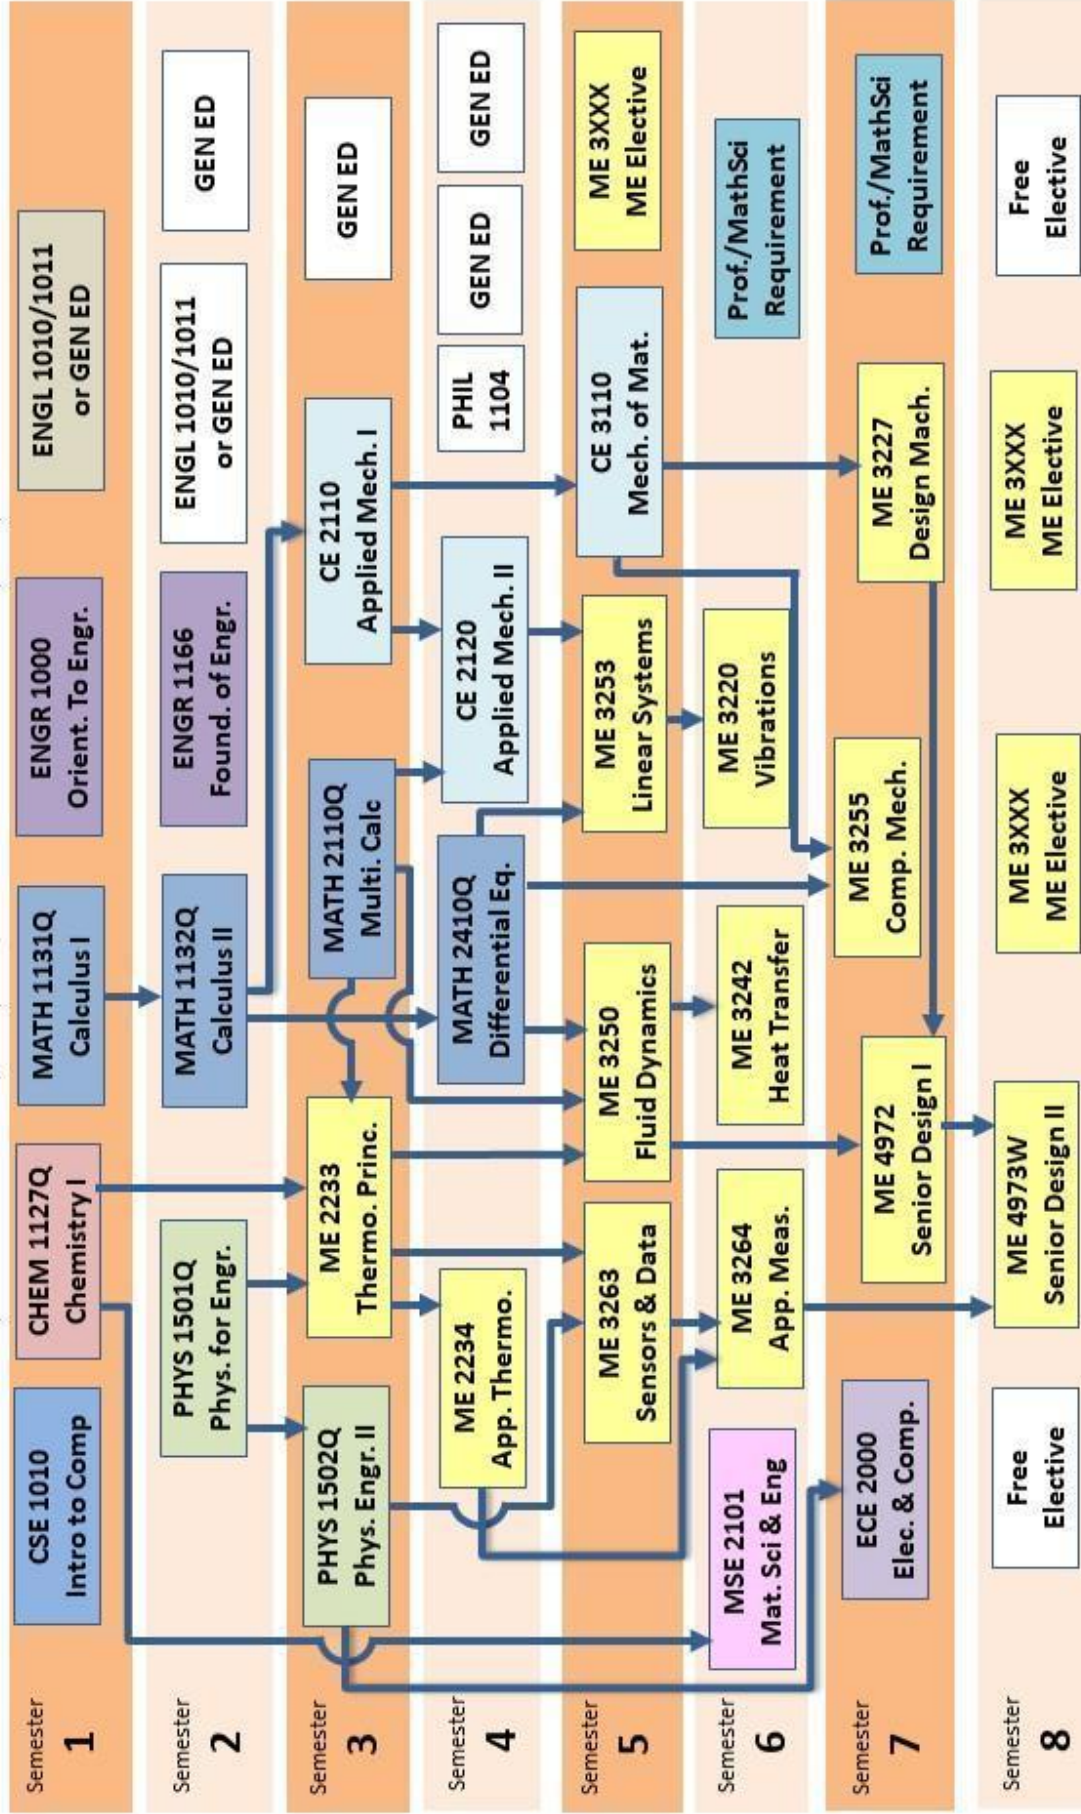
Semester 1

CSE 1010 Intro to Comp

CHEM 1127Q Chemistry I

MATH 1131Q Calculus I

ENGR 1000 Orient. To Engr.

ENGL 1010/1011 or GEN ED

Semester 2

PHYS 1501Q Phys. for Engr.

MATH 1132Q Calculus II

ENGR 1166 Found. of Engr.

ENGL 1010/1011 or GEN ED

GEN ED

Semester 3

PHYS 1502Q Phys. Engr. II

ME 2233 Thermo. Princ.

MATH 2110Q Multi. Calc

CE 2110 Applied Mech. I

GEN ED

Semester 4

ME 2234 App. Thermo.

MATH 2410Q Differential Eq.

CE 2120 Applied Mech. II

PHIL 1104

GEN ED

GEN ED

Semester 5

ME 3263 Sensors & Data

ME 3250 Fluid Dynamics

ME 3253 Linear Systems

CE 3110 Mech. of Mat.

ME 3XXX ME Elective

Semester 6

MSE 2101 Mat. Sci & Eng

ME 3264 App. Meas.

ME 3242 Heat Transfer

ME 3220 Vibrations

Prof./MathSci Requirement

Semester 7

ECE 2000 Elec. & Comp.

ME 4972 Senior Design I

ME 3255 Comp. Mech.

ME 3227 Design Mach.

Prof./MathSci Requirement

Semester 8

Free Elective

ME 4973W Senior Design II

ME 3XXX ME Elective

ME 3XXX ME Elective

Free Elective